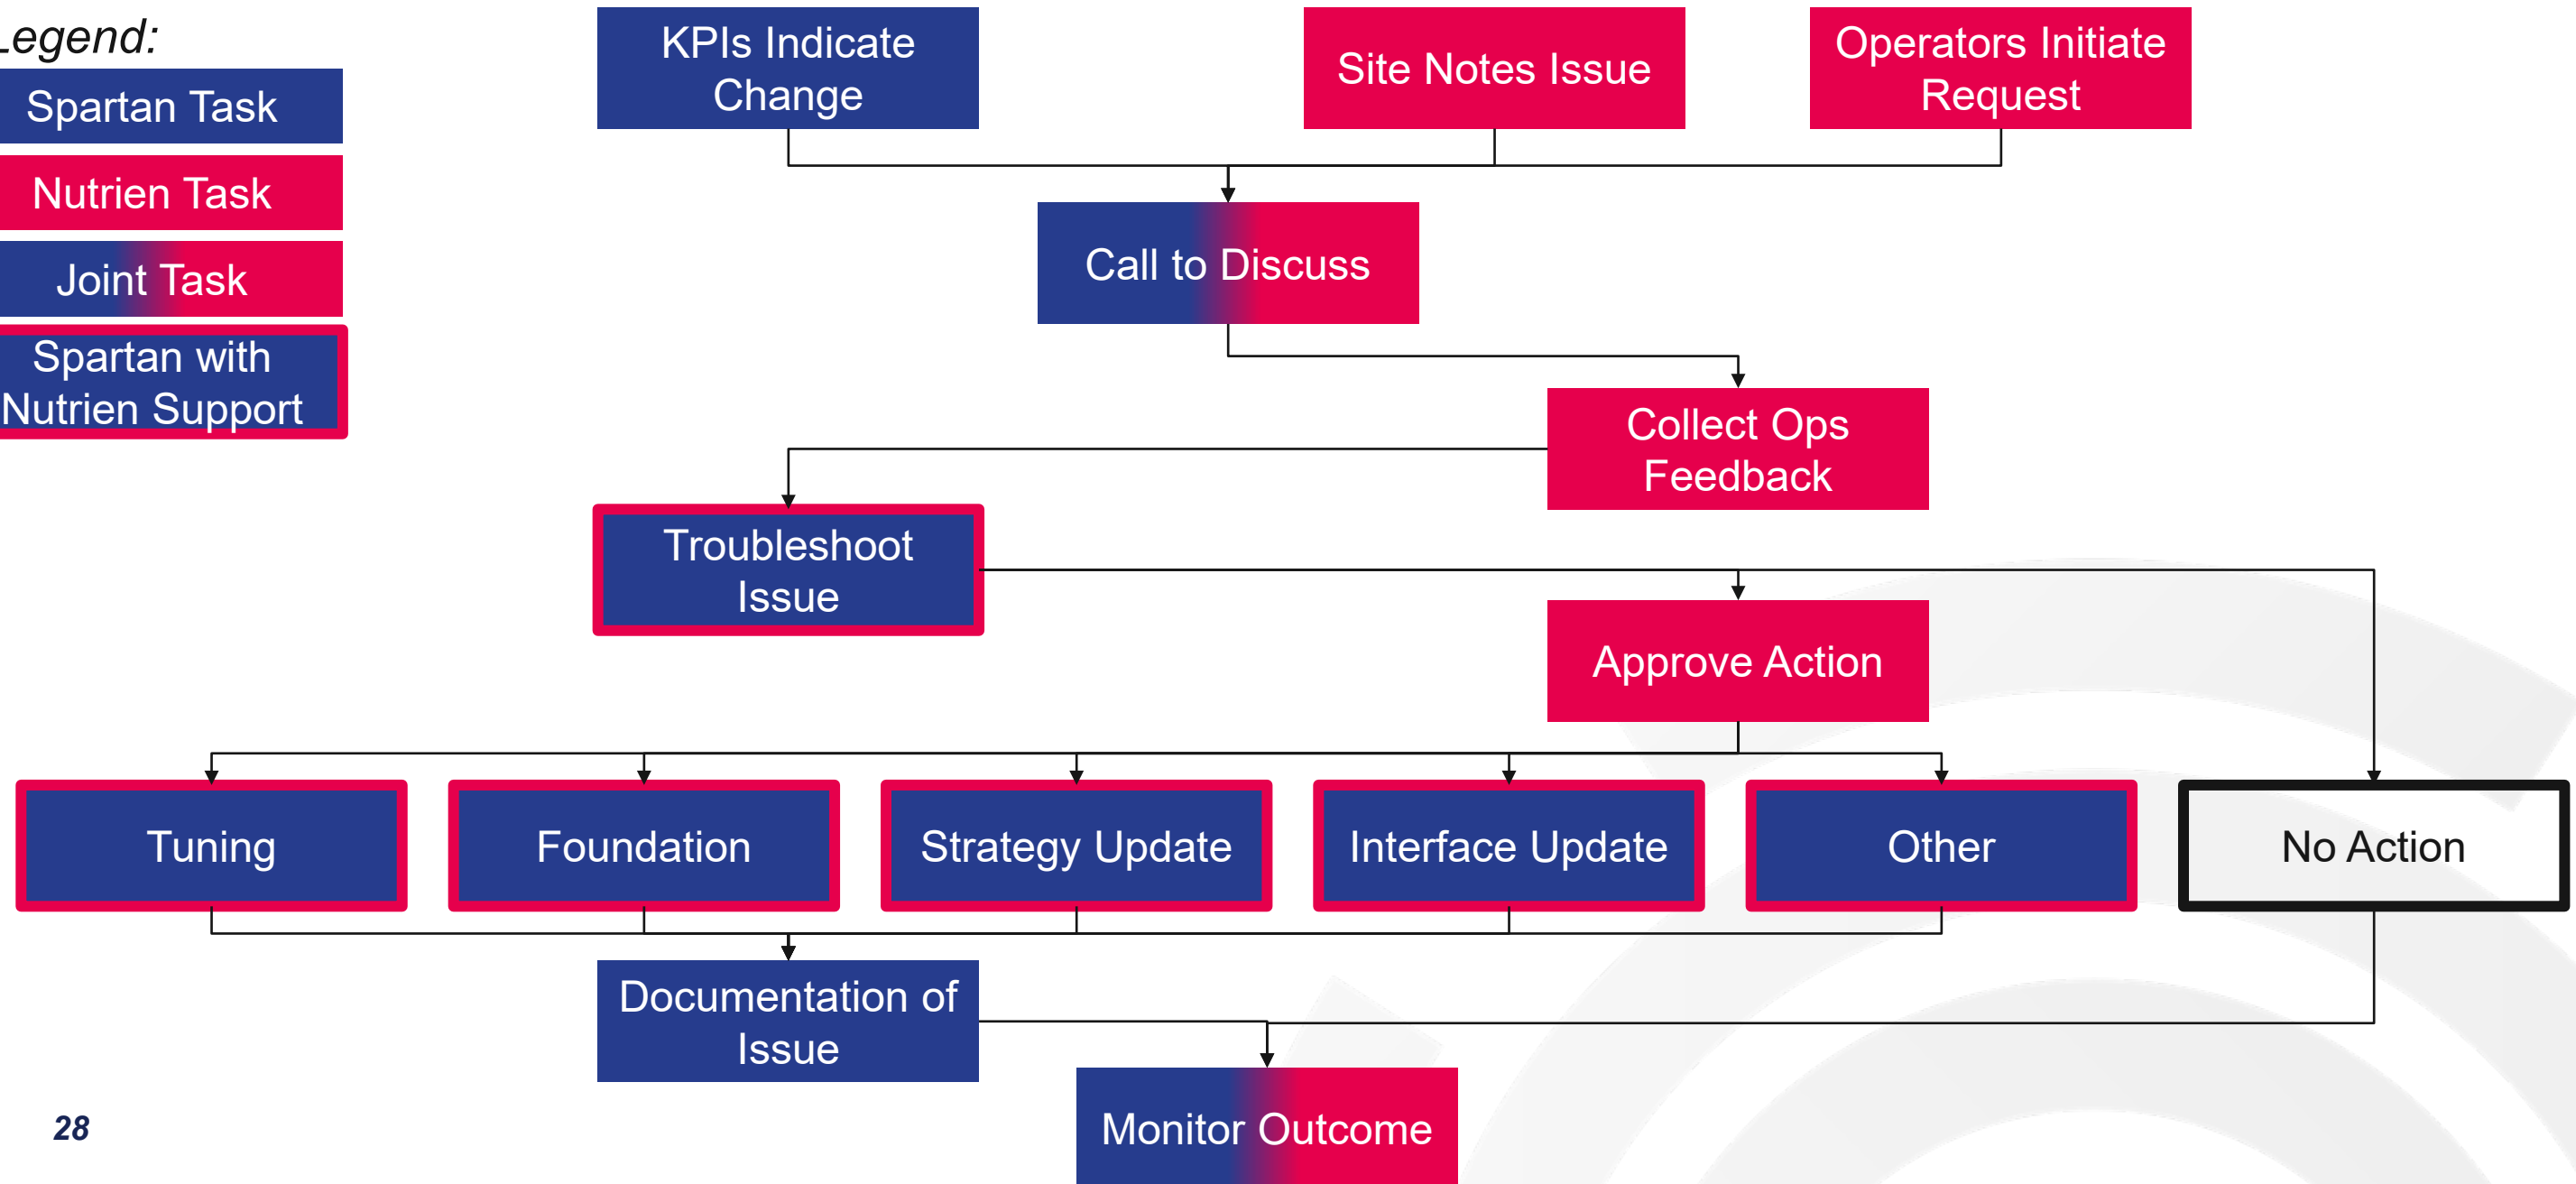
Legend:

Spartan Task

Nutrien Task

Joint Task

Spartan with Nutrien Support

KPIs Indicate Change

Site Notes Issue

Operators Initiate Request

Call to Discuss

Collect Ops Feedback

Troubleshoot Issue

Approve Action

Tuning

Foundation

Strategy Update

Interface Update

Other

No Action

Documentation of Issue

Monitor Outcome

28